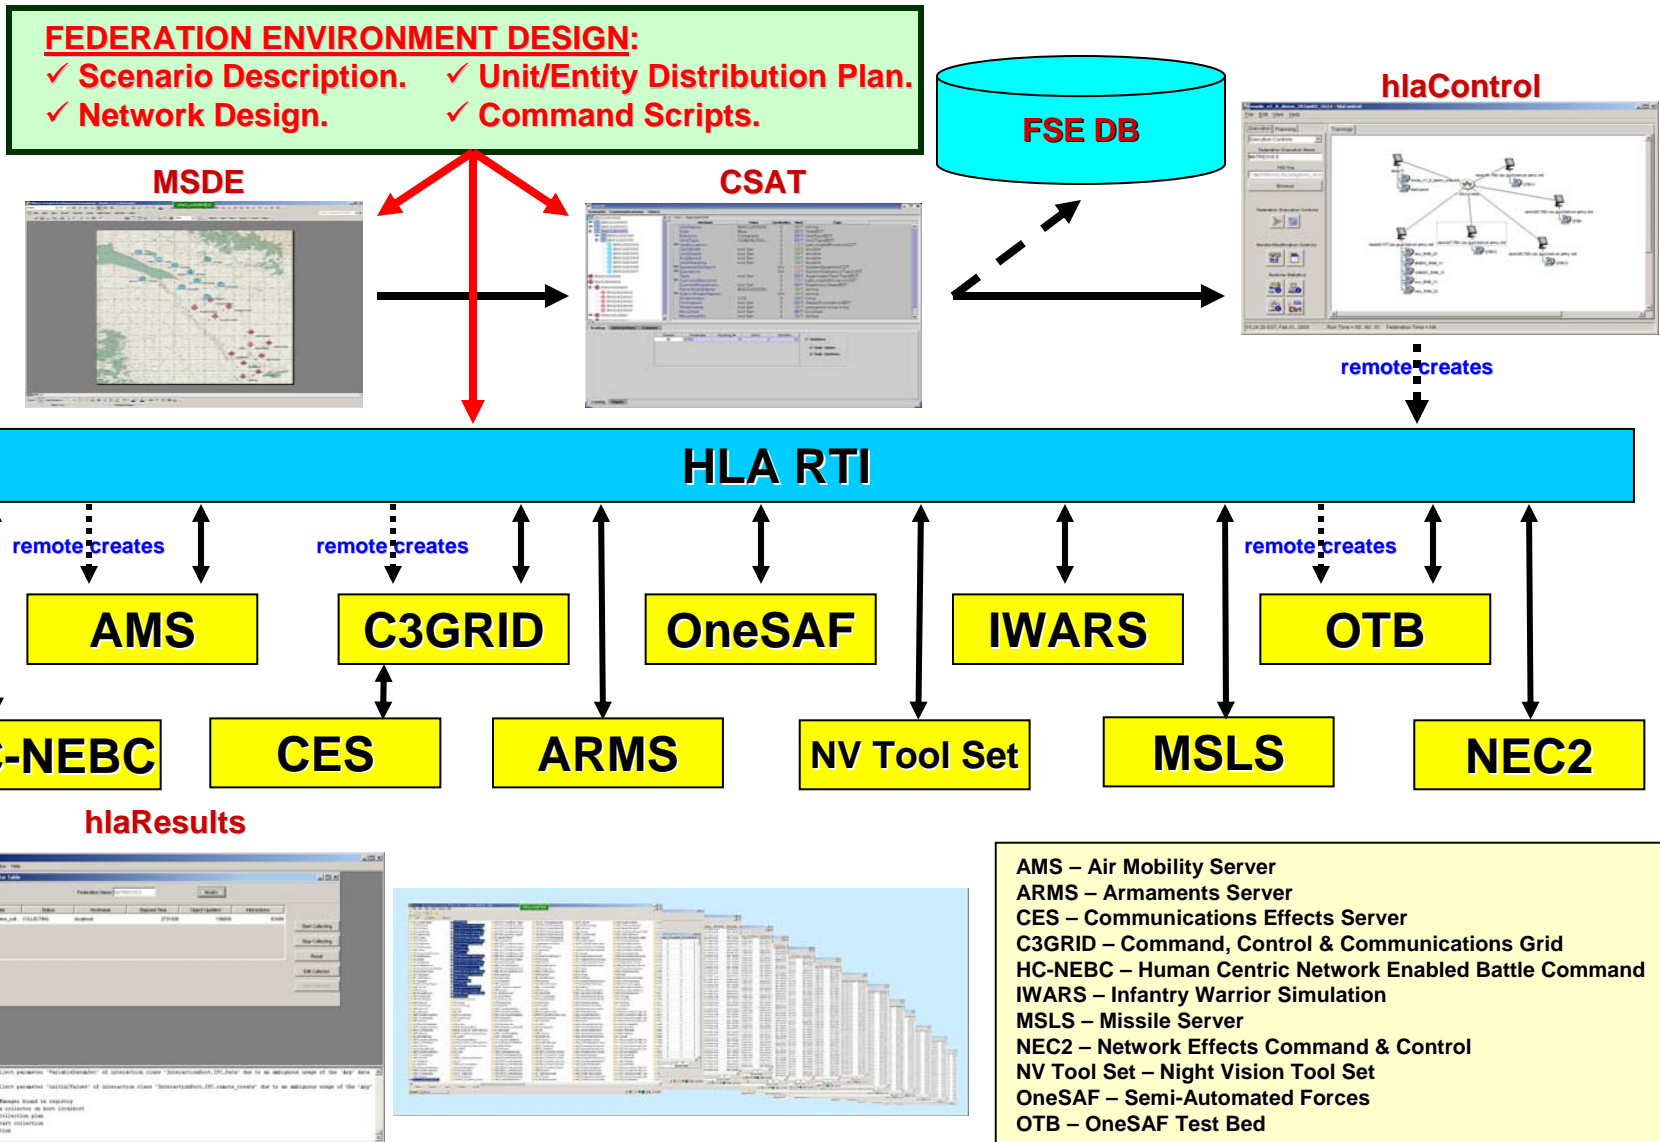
FEDERATION ENVIRONMENT DESIGN:
✓ Scenario Description. ✓ Unit/Entity Distribution Plan.
✓ Network Design. ✓ Command Scripts.

FSE DB

hlaControl

MSDE

CSAT

remote creates

HLA RTI

remote creates

remote creates

remote creates

AMS

C3GRID

OneSAF

IWARS

OTB

-NEBC

CES

ARMS

NV Tool Set

MSLS

NEC2

hlaResults

AMS – Air Mobility Server
ARMS – Armaments Server
CES – Communications Effects Server
C3GRID – Command, Control & Communications Grid
HC-NEBC – Human Centric Network Enabled Battle Command
IWARS – Infantry Warrior Simulation
MSLS – Missile Server
NEC2 – Network Effects Command & Control
NV Tool Set – Night Vision Tool Set
OneSAF – Semi-Automated Forces
OTB – OneSAF Test Bed